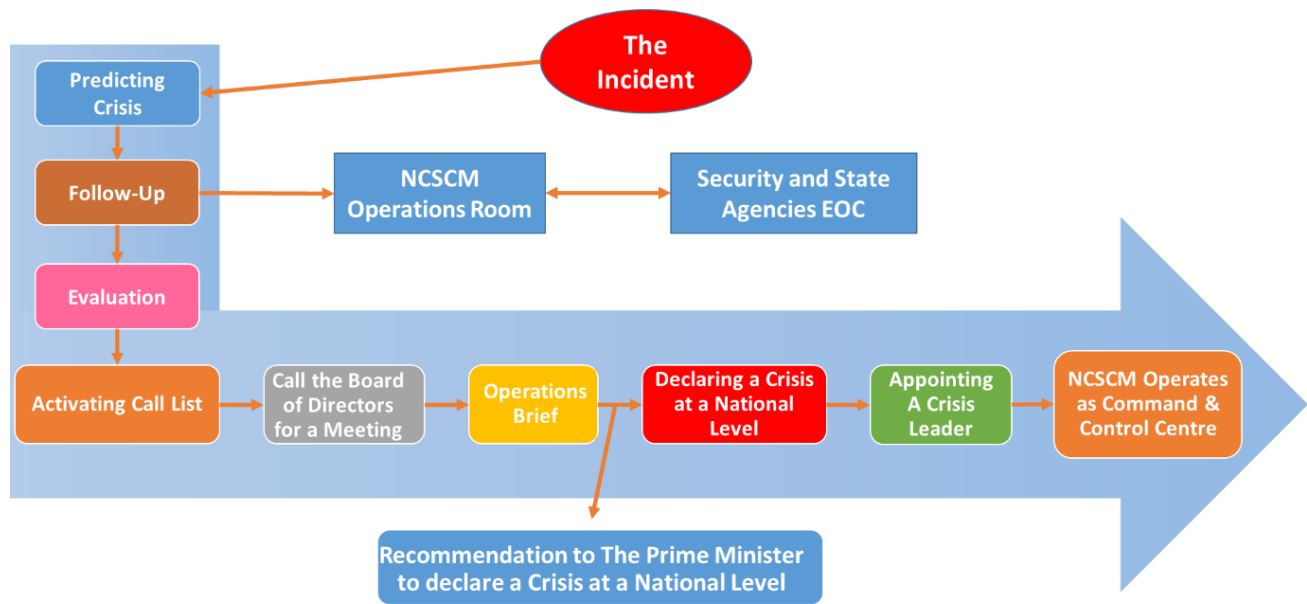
The Incident

Predicting Crisis

Follow-Up

NCSCM Operations Room

Security and State Agencies EOC

Evaluation

Activating Call List

Call the Board of Directors for a Meeting

Operations Brief

Declaring a Crisis at a National Level

Appointing A Crisis Leader

NCSCM Operates as Command & Control Centre

Recommendation to The Prime Minister to declare a Crisis at a National Level